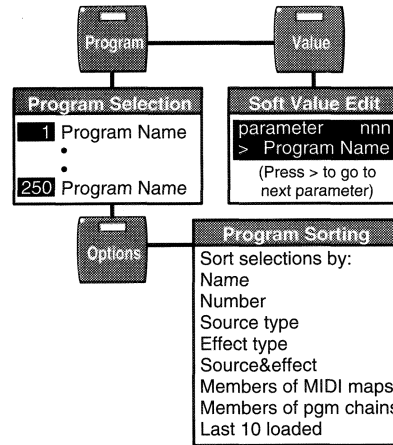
Program

Value

Program Selection
1 Program Name
•
•
250 Program Name

Soft Value Edit
parameter nnn
> Program Name
(Press > to go to next parameter)

Options

Program Sorting
Sort selections by:
Name
Number
Source type
Effect type
Source&effect
Members of MIDI maps
Members of pgm chains
Last 10 loaded